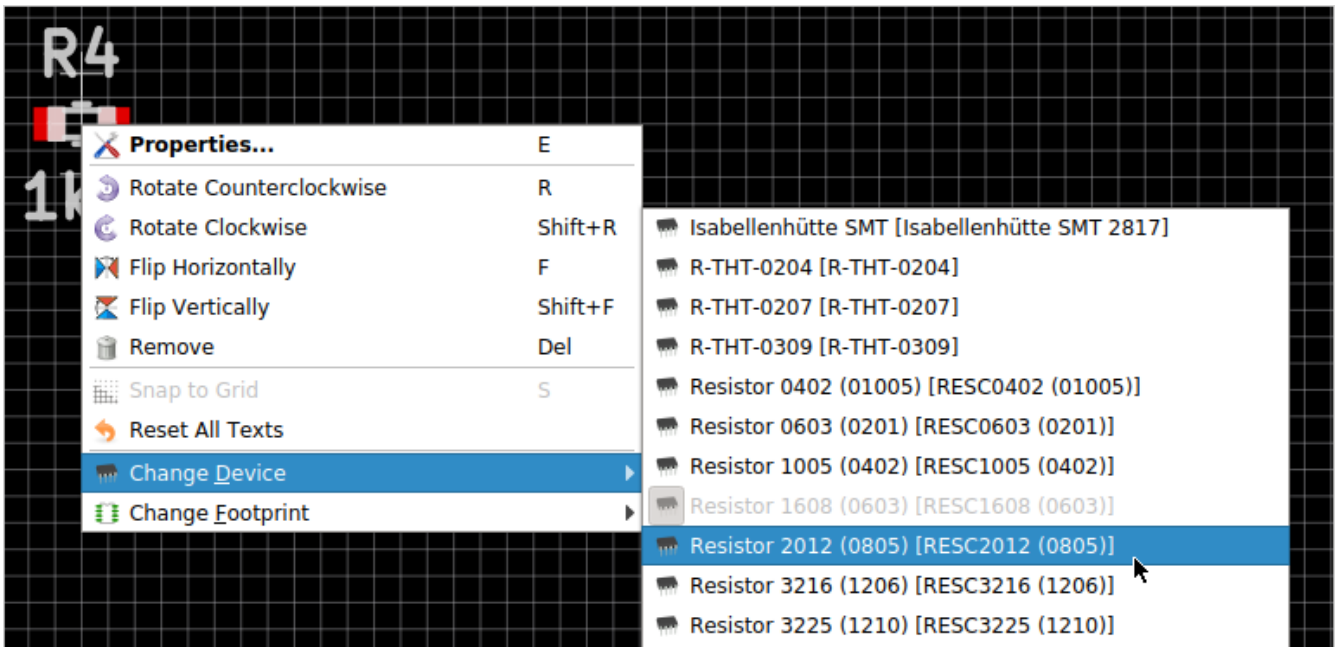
R4

1k

Properties... E
Rotate Counterclockwise R
Rotate Clockwise Shift+R
Flip Horizontally F
Flip Vertically Shift+F
Remove Del
Snap to Grid S
Reset All Texts
Change Device
Change Footprint

Isabellenhütte SMT [Isabellenhütte SMT 2817]
R-THT-0204 [R-THT-0204]
R-THT-0207 [R-THT-0207]
R-THT-0309 [R-THT-0309]
Resistor 0402 (01005) [RESC0402 (01005)]
Resistor 0603 (0201) [RESC0603 (0201)]
Resistor 1005 (0402) [RESC1005 (0402)]
Resistor 1608 (0603) [RESC1608 (0603)]
Resistor 2012 (0805) [RESC2012 (0805)]
Resistor 3216 (1206) [RESC3216 (1206)]
Resistor 3225 (1210) [RESC3225 (1210)]